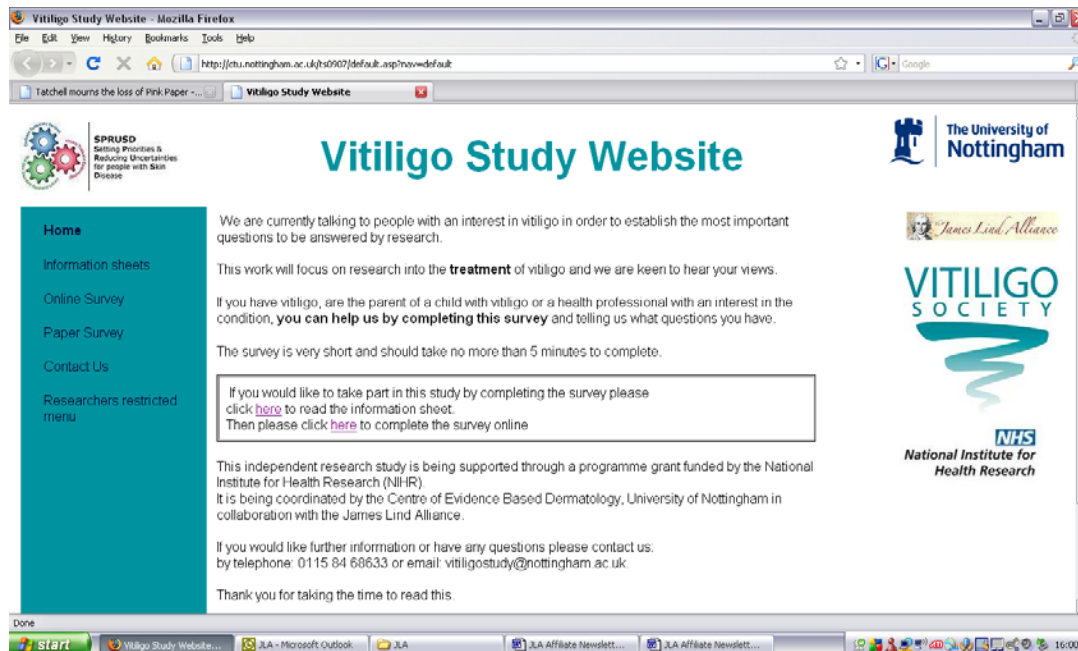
Vitiligo Study Website - Mozilla Firefox

File Edit View History Bookmarks Tools Help

http://ctu.nottingham.ac.uk/ts0907/default.asp?nav=default

Google

Tatchell mourns the loss of Pink Paper -...

Vitiligo Study Website

SPRUSD
Setting Priorities & Reducing Uncertainties for people with Skin Disease

Vitiligo Study Website

The University of Nottingham

Home

Information sheets

Online Survey

Paper Survey

Contact Us

Researchers restricted menu

We are currently talking to people with an interest in vitiligo in order to establish the most important questions to be answered by research.

This work will focus on research into the **treatment** of vitiligo and we are keen to hear your views.

If you have vitiligo, are the parent of a child with vitiligo or a health professional with an interest in the condition, **you can help us by completing this survey** and telling us what questions you have.

The survey is very short and should take no more than 5 minutes to complete.

If you would like to take part in this study by completing the survey please click here to read the information sheet.
Then please click here to complete the survey online

This independent research study is being supported through a programme grant funded by the National Institute for Health Research (NIHR).
It is being coordinated by the Centre of Evidence Based Dermatology, University of Nottingham in collaboration with the James Lind Alliance.

If you would like further information or have any questions please contact us:
by telephone: 0115 84 68633 or email: vitiligostudy@nottingham.ac.uk

Thank you for taking the time to read this.

James Lind Alliance

VITILIGO SOCIETY

NHS
National Institute for Health Research

Done

start

Vitiligo Study Website...

JLA - Microsoft Outlook

JLA

JLA Affiliate Newslett...

JLA Affiliate Newslett...

16:00